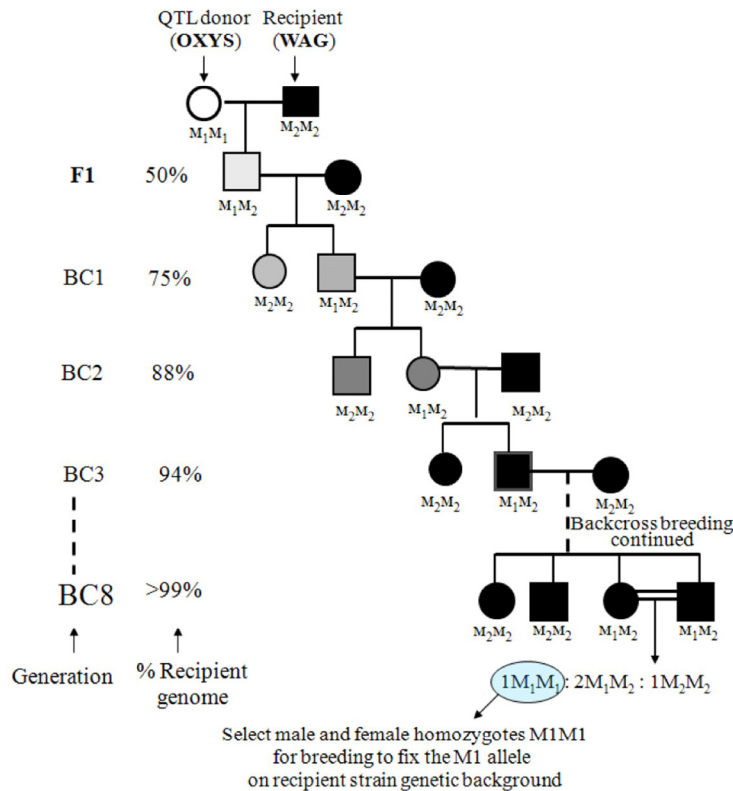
QTL donor (OXYS)

Recipient (WAG)

$M_1M_1$

$M_2M_2$

F1 50%

$M_1M_2$

$M_2M_2$

BC1 75%

$M_2M_2$

$M_1M_2$

$M_2M_2$

BC2 88%

$M_2M_2$

$M_1M_2$

$M_2M_2$

BC3 94%

$M_2M_2$

$M_1M_2$

$M_2M_2$

Backcross breeding continued

BC8 >99%

$M_2M_2$

$M_2M_2$

$M_1M_2$

$M_1M_2$

Generation

% Recipient genome

$1M_1M_1$ : $2M_1M_2$ : $1M_2M_2$

Select male and female homozygotes M1M1 for breeding to fix the M1 allele on recipient strain genetic background